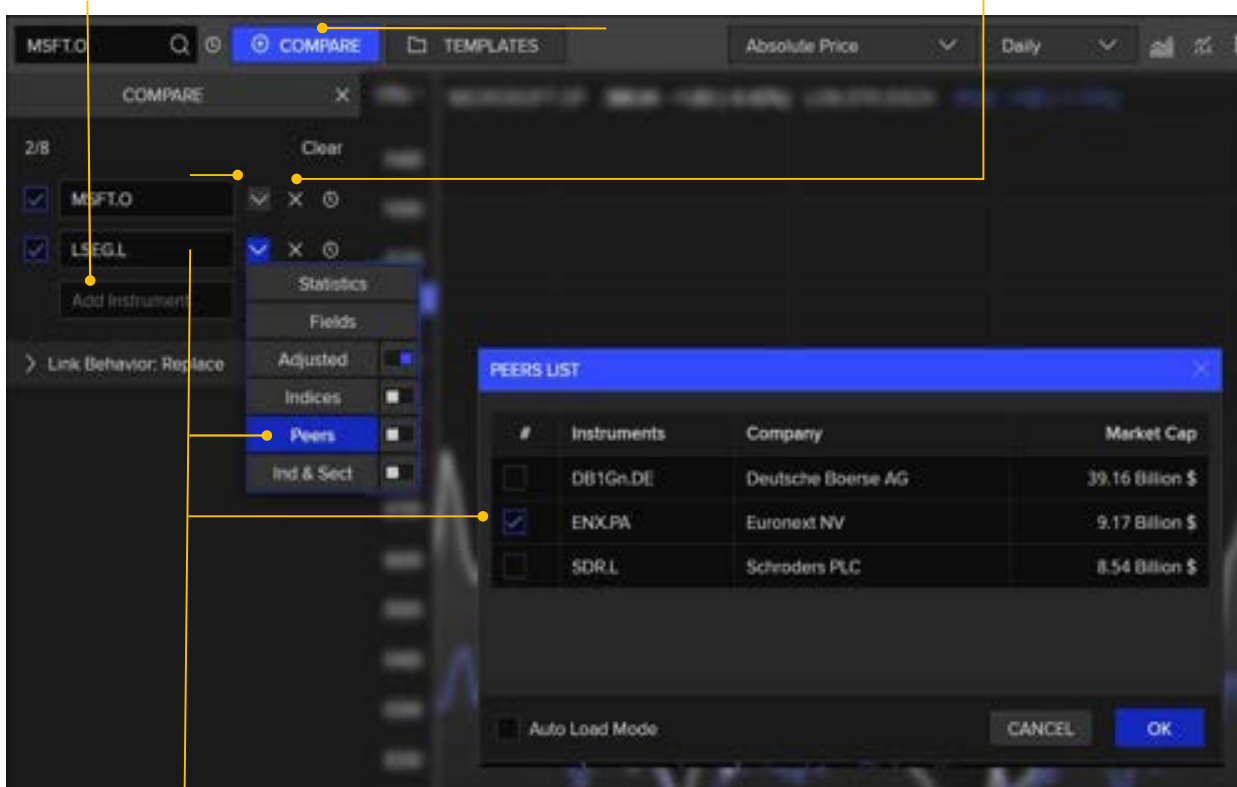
MSFT.O

COMPARE

TEMPLATES

Absolute Price

Daily

COMPARE

2/8

Clear

MSFT.O

LSEG.L

Add Instrument

Link Behavior: Replace

Statistics

Fields

Adjusted

Indices

Peers

Ind & Sect

PEERS LIST

| # | Instruments | Company | Market Cap |
|---|---|---|---|
| | DB1Gn.DE | Deutsche Boerse AG | 39.16 Billion $ |
| | ENX.PA | Euronext NV | 9.17 Billion $ |
| | SDR.L | Schroders PLC | 8.54 Billion $ |

Auto Load Mode

CANCEL

OK